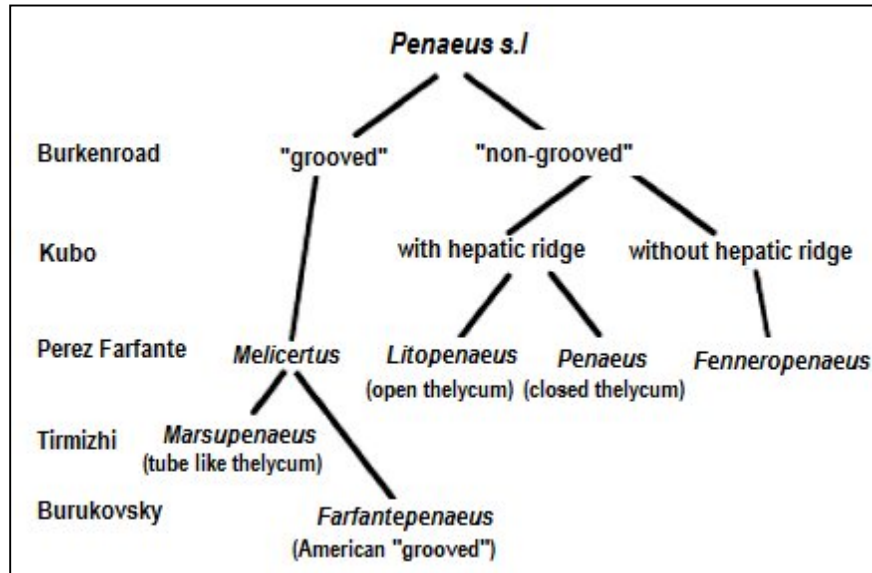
Penaeus s.l

Burkenroad
"grooved"
"non-grooved"

Kubo
with hepatic ridge
without hepatic ridge

Perez Farfante
Melicertus
Litopenaeus
(open thelycum)
Penaeus
(closed thelycum)
Fenneropenaeus

Tirmizhi
Marsupenaeus
(tube like thelycum)

Burukovsky
Farfantepenaeus
(American "grooved")